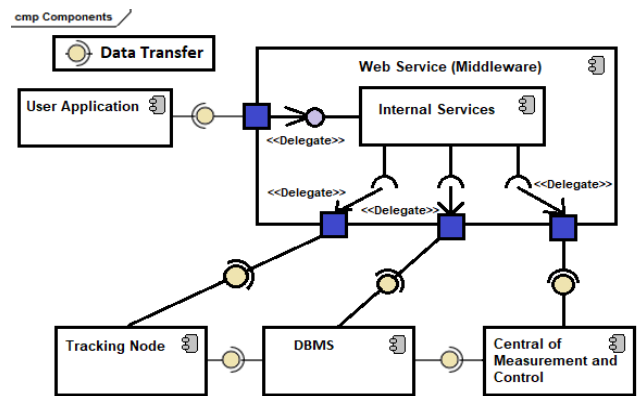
cmp Components

Data Transfer

Web Service (Middleware)

User Application

Internal Services

<<Delegate>>

<<Delegate>>

<<Delegate>>

<<Delegate>>

Tracking Node

DBMS

Central of Measurement and Control